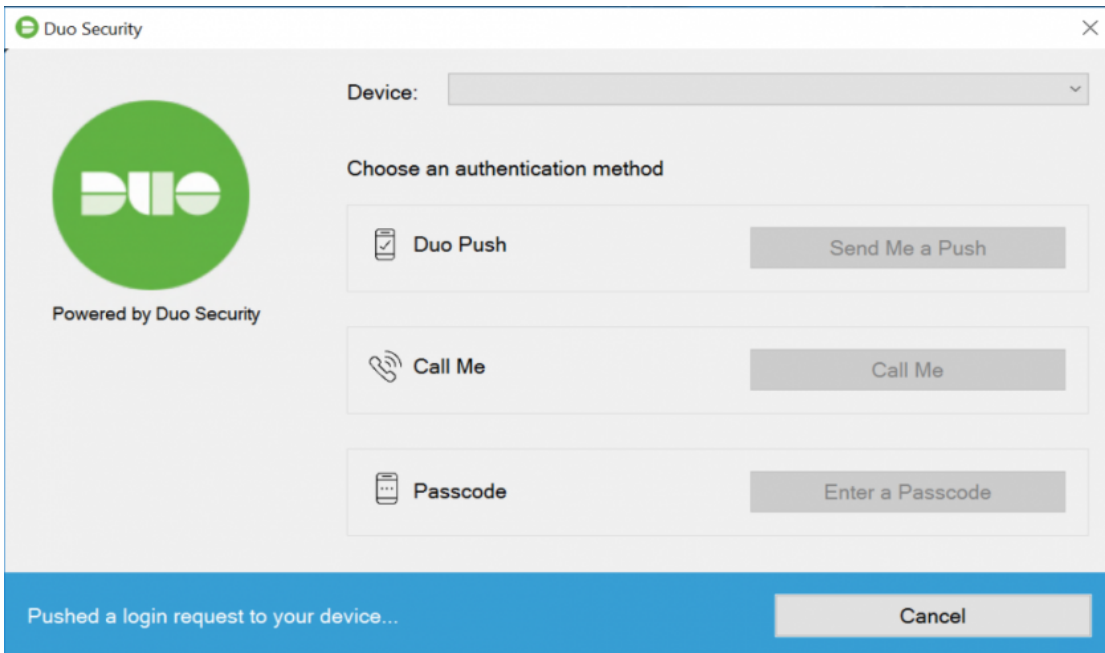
Duo Security

DUO

Powered by Duo Security

Device:

Choose an authentication method

Duo Push

Send Me a Push

Call Me

Call Me

Passcode

Enter a Passcode

Pushed a login request to your device...

Cancel